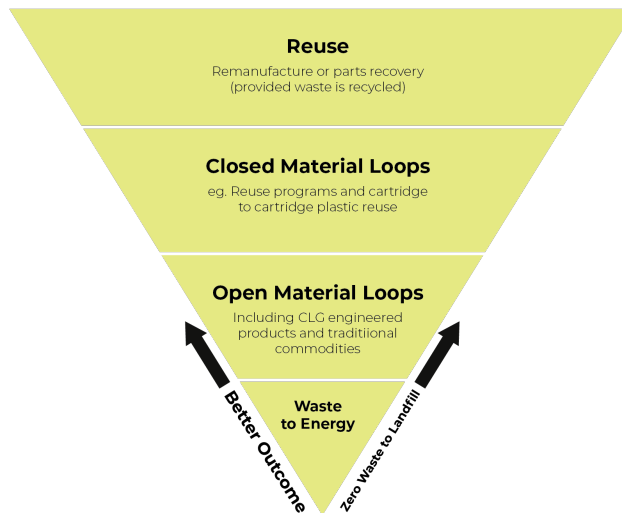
Reuse
Remanufacture or parts recovery (provided waste is recycled)

Closed Material Loops
eg. Reuse programs and cartridge to cartridge plastic reuse

Open Material Loops
Including CLG engineered products and traditiional commodities

Waste to Energy

Better Outcome

Zero Waste to Landfill